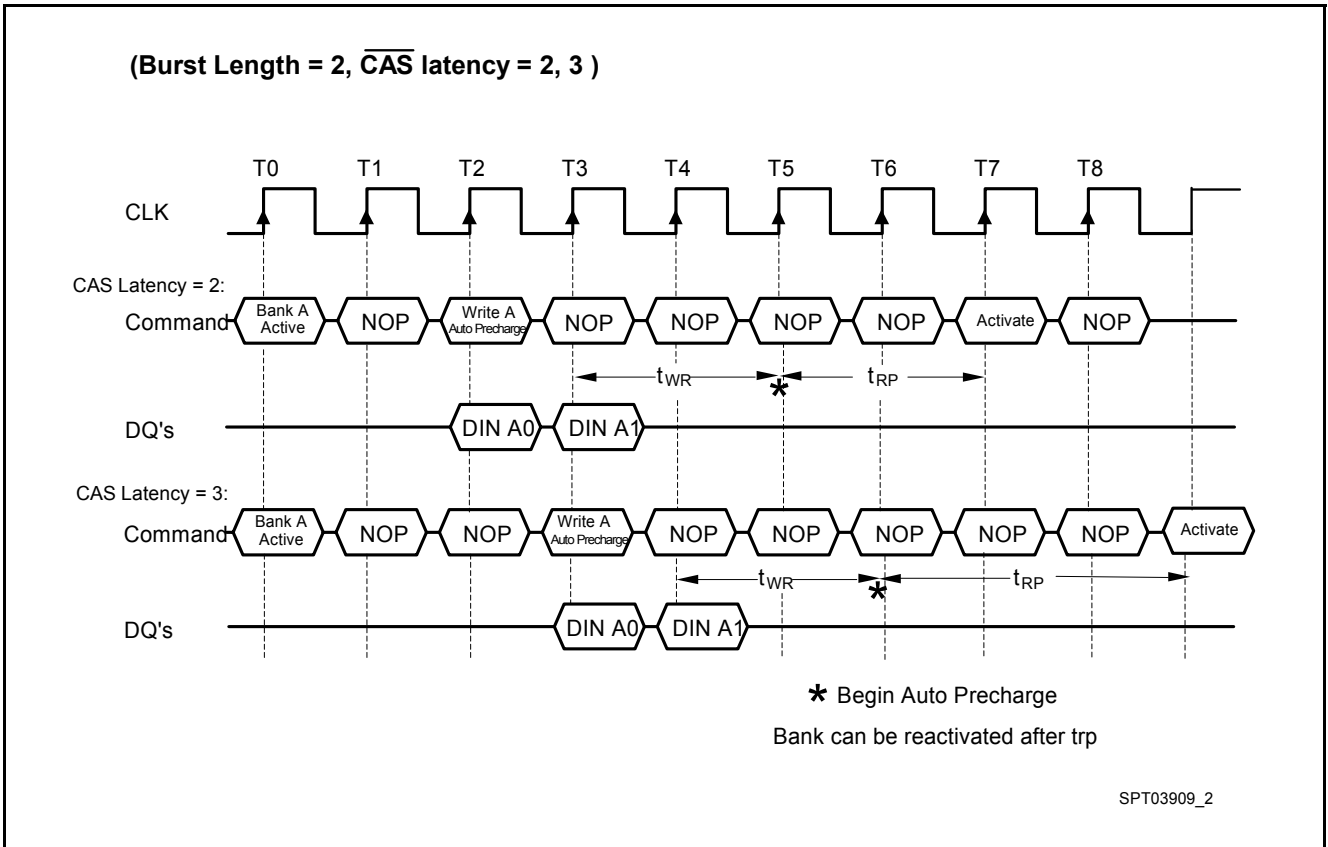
(Burst Length = 2, $\overline{CAS}$ latency = 2, 3 )

T0 T1 T2 T3 T4 T5 T6 T7 T8

CLK

CAS Latency = 2:

Command Bank A Active NOP Write A Auto Precharge NOP NOP NOP NOP Activate NOP

$t_{WR}$ * $t_{RP}$

DQ's DIN A0 DIN A1

CAS Latency = 3:

Command Bank A Active NOP NOP Write A Auto Precharge NOP NOP NOP NOP NOP Activate

$t_{WR}$ * $t_{RP}$

DQ's DIN A0 DIN A1

* Begin Auto Precharge

Bank can be reactivated after trp

SPT03909_2